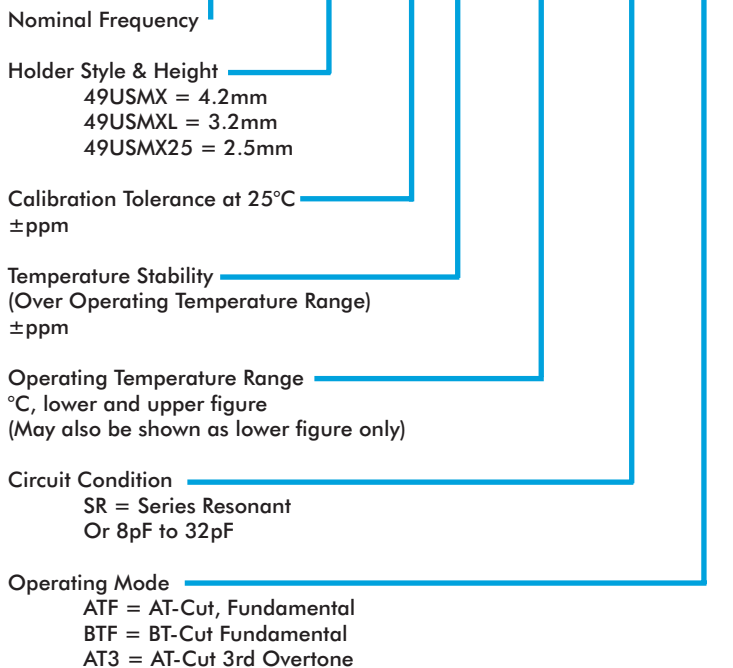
Nominal Frequency

Holder Style & Height
49USMX = 4.2mm
49USMXL = 3.2mm
49USMX25 = 2.5mm

Calibration Tolerance at 25°C
±ppm

Temperature Stability
(Over Operating Temperature Range)
±ppm

Operating Temperature Range
°C, lower and upper figure
(May also be shown as lower figure only)

Circuit Condition
SR = Series Resonant
Or 8pF to 32pF

Operating Mode
ATF = AT-Cut, Fundamental
BTF = BT-Cut Fundamental
AT3 = AT-Cut 3rd Overtone